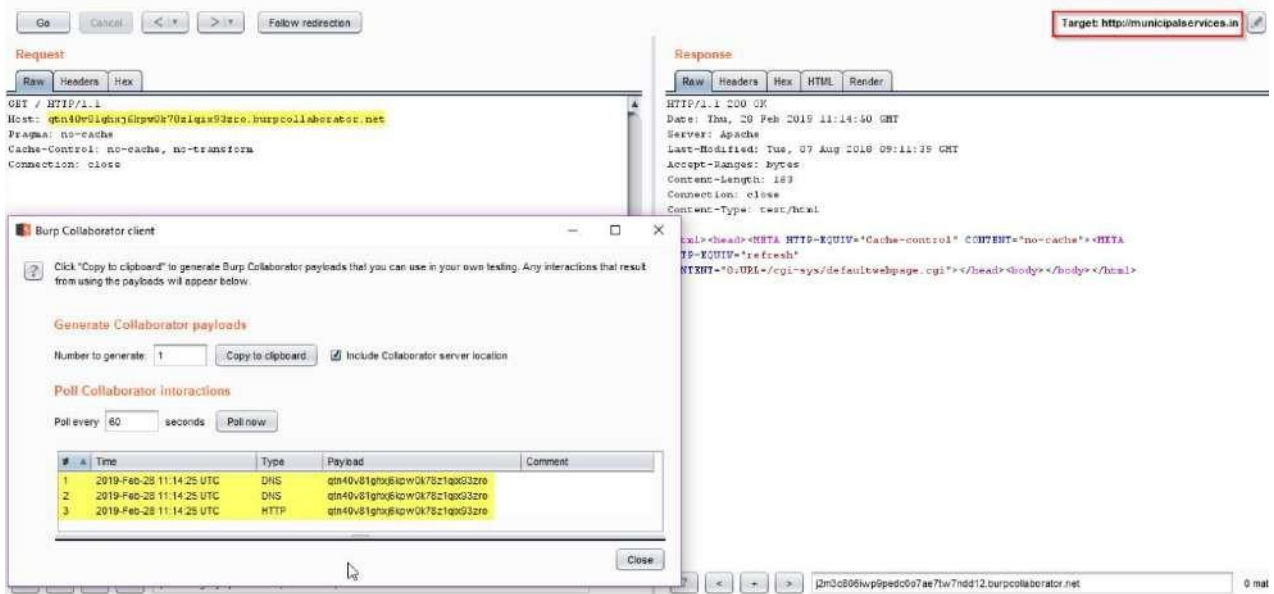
Go Cancel < > Follow redirection

Target: http://municipalservices.in

Request

Raw Headers Hex

GET / HTTP/1.1
Host: qtn40v81ghxj6kpw0k78z1qix93zro.burpcollaborator.net
Pragma: no-cache
Cache-Control: no-cache, no-transform
Connection: close

Response

Raw Headers Hex HTML Render

HTTP/1.1 200 OK
Date: Thu, 28 Feb 2019 11:14:50 GMT
Server: Apache
Last-Modified: Tue, 07 Aug 2018 09:11:39 GMT
Accept-Ranges: bytes
Content-Length: 183
Connection: close
Content-Type: text/html

tml><head><META HTTP-EQUIV="Cache-control" CONTENT="no-cache"><META
TP-EQUIV="refresh"
NTENT="0;URL=/cgi-sys/defaultwebpage.cgi"></head><body></body></html>

Burp Collaborator client

Click "Copy to clipboard" to generate Burp Collaborator payloads that you can use in your own testing. Any interactions that result from using the payloads will appear below.

Generate Collaborator payloads

Number to generate: 1 Copy to clipboard Include Collaborator server location

Poll Collaborator interactions

Poll every 60 seconds Poll now

| # | Time | Type | Payload | Comment |
|---|---|---|---|---|
| 1 | 2019-Feb-28 11:14:25 UTC | DNS | qtn40v81ghxj6kpw0k78z1qix93zro | |
| 2 | 2019-Feb-28 11:14:25 UTC | DNS | qtn40v81ghxj6kpw0k78z1qix93zro | |
| 3 | 2019-Feb-28 11:14:25 UTC | HTTP | qtn40v81ghxj6kpw0k78z1qix93zro | |

Close

? < + > j2m3c806iwp9pedc0o7ae7tw7ndd12.burpcollaborator.net 0 mat